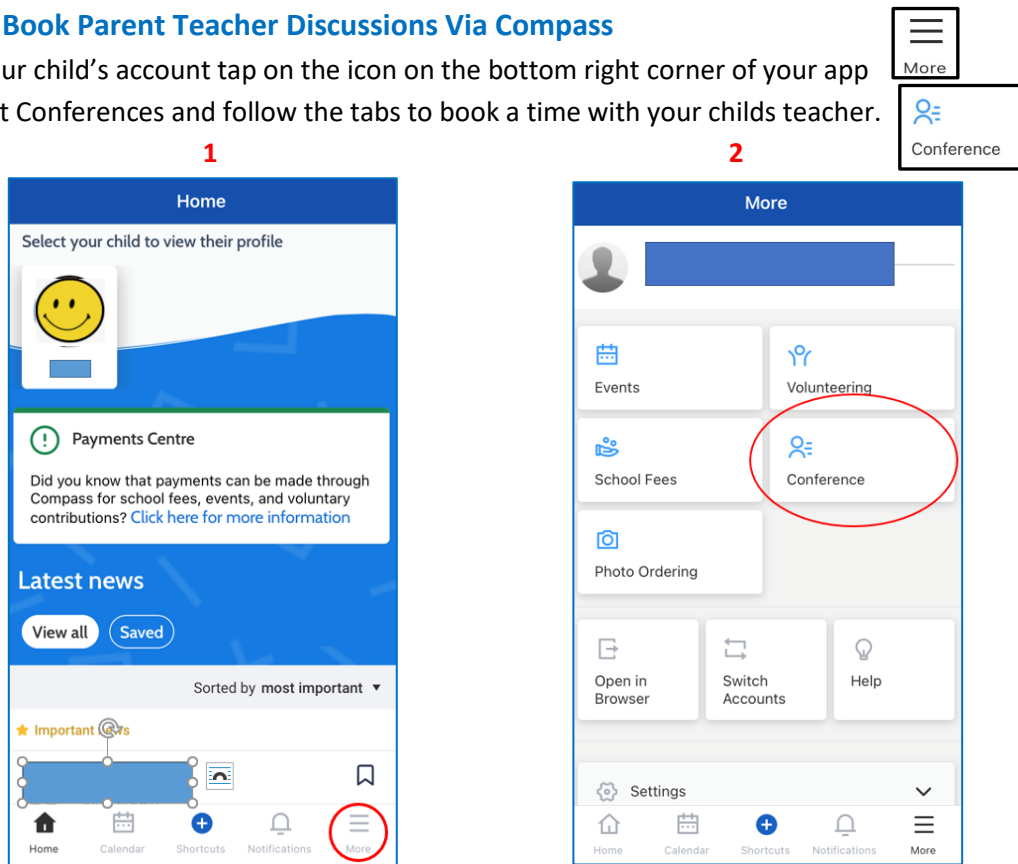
Book Parent Teacher Discussions Via Compass

ur child's account tap on the icon on the bottom right corner of your app t Conferences and follow the tabs to book a time with your childs teacher.

More

Conference

1

Home

Select your child to view their profile

Payments Centre

Did you know that payments can be made through Compass for school fees, events, and voluntary contributions? Click here for more information

Latest news

View all

Saved

Sorted by most important ▾

Important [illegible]s

Home Calendar Shortcuts Notifications More

2

More

Events

Volunteering

School Fees

Conference

Photo Ordering

Open in Browser

Switch Accounts

Help

Settings

Home Calendar Shortcuts Notifications More